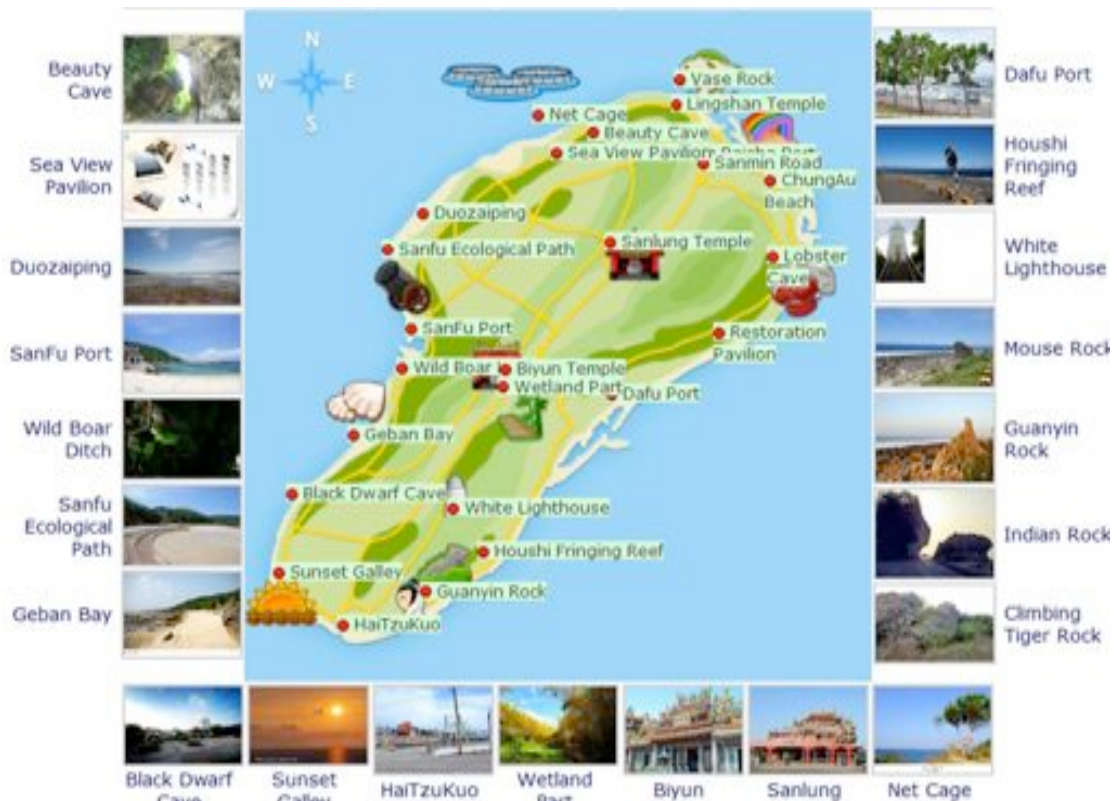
Beauty Cave

Sea View Pavilion

Duozaiping

SanFu Port

Wild Boar Ditch

Sanfu Ecological Path

Geban Bay

N
W
E
S

Vase Rock
Net Cage
Lingshan Temple
Beauty Cave
Sea View Pavilion
Daisha Port
Sanmin Road
ChungAu Beach
Duozaiping
Sanfu Ecological Path
Sanlung Temple
Lobster Cave
SanFu Port
Restoration Pavilion
Wild Boar
Biyun Temple
Wetland Park
Dafu Port
Geban Bay
Black Dwarf Cave
White Lighthouse
Houshi Fringing Reef
Sunset Galley
Guanyin Rock
HaiTzuKuo

Dafu Port

Houshi Fringing Reef

White Lighthouse

Mouse Rock

Guanyin Rock

Indian Rock

Climbing Tiger Rock

Black Dwarf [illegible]

Sunset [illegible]

HaiTzuKuo

Wetland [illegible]

Biyun

Sanlung

Net Cage